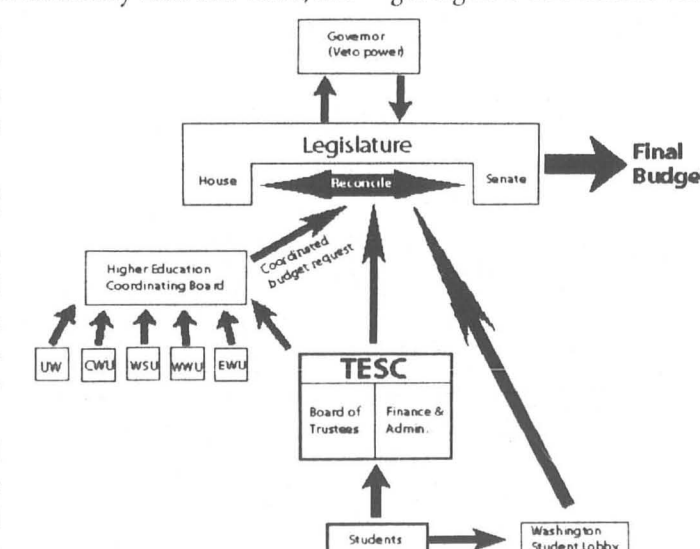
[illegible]

Governor (Veto power)

Legislature

House

Reconcile

Senate

Final Budge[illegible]

Coordinated budget request

Higher Education Coordinating Board

UW

CWU

WSU

WWU

EWU

TESC

Board of Trustees

Finance & Admin.

Students

Washington Student Lobby